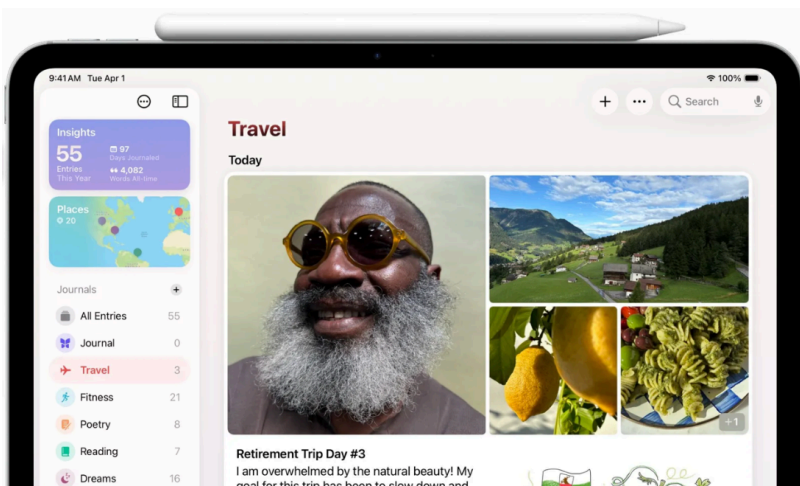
9:41 AM Tue Apr 1

100%

Search

Insights

55
Entries
This Year

97
Days Journaled

4,082
Words All-time

Places
20

Journals

All Entries 55

Journal 0

Travel 3

Fitness 21

Poetry 8

Reading 8

Dreams 16

Travel

Today

+1

Retirement Trip Day #3

I am overwhelmed by the natural beauty! My goal for this trip has been to slow down and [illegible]